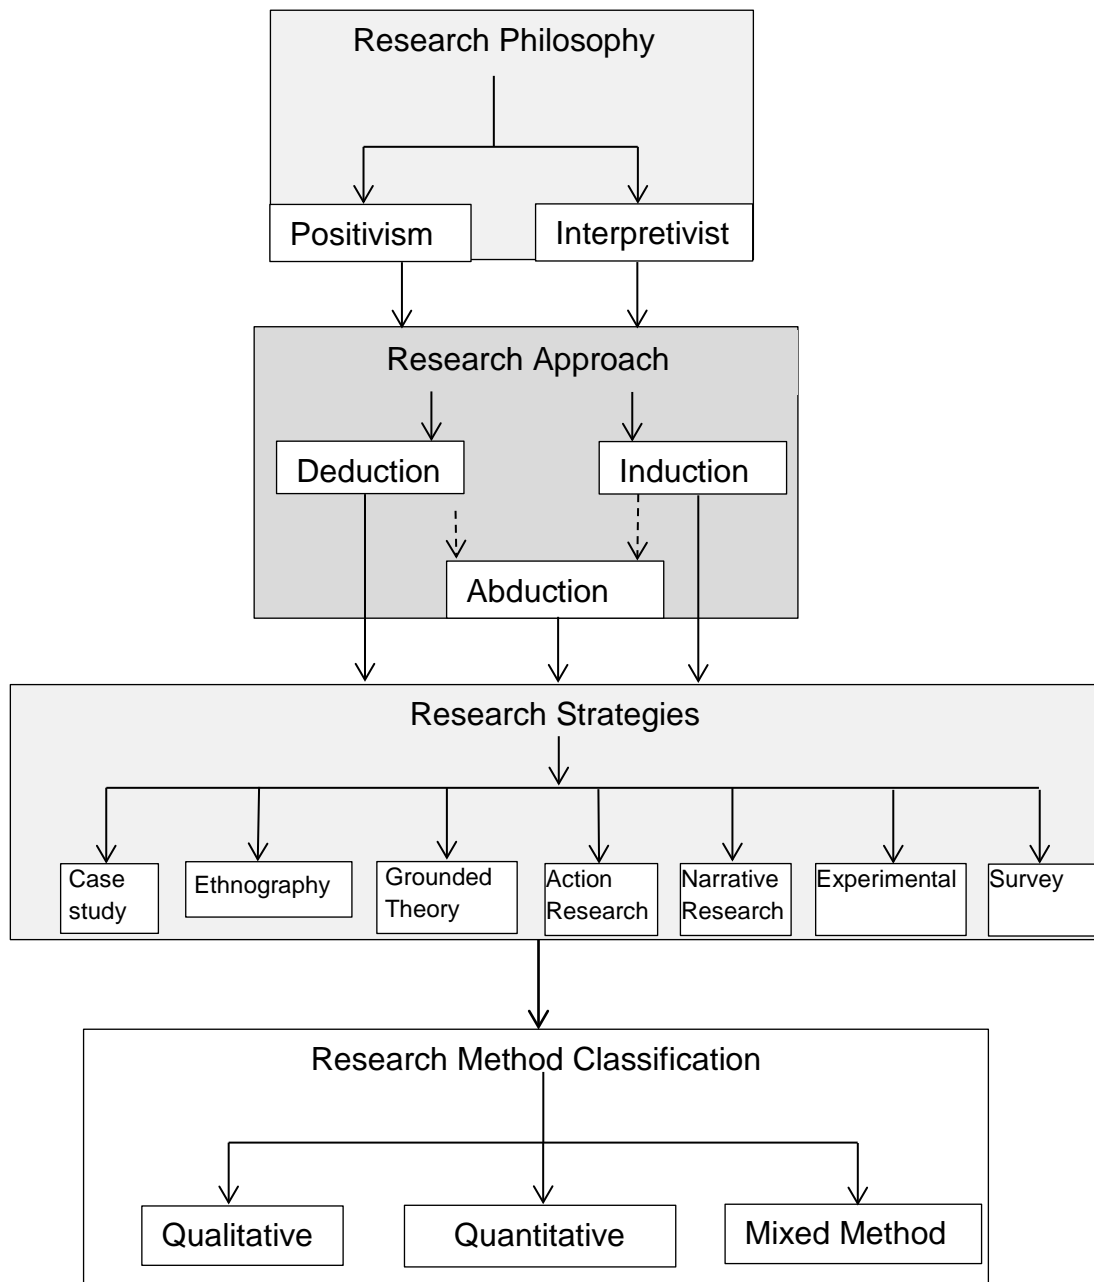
Research Philosophy

Positivism

Interpretivist

Research Approach

Deduction

Induction

Abduction

Research Strategies

Case study

Ethnography

Grounded Theory

Action Research

Narrative Research

Experimental

Survey

Research Method Classification

Qualitative

Quantitative

Mixed Method